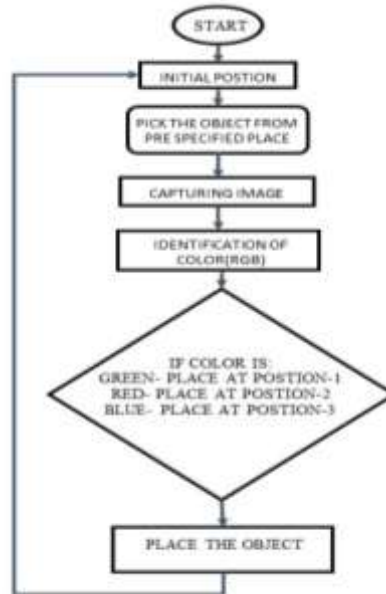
START

INITIAL POSTION

PICK THE OBJECT FROM PRE SPECIFIED PLACE

CAPTURING IMAGE

IDENTIFICATION OF COLOR(RGB)

IF COLOR IS:
GREEN- PLACE AT POSTION-1
RED- PLACE AT POSTION-2
BLUE- PLACE AT POSTION-3

PLACE THE OBJECT